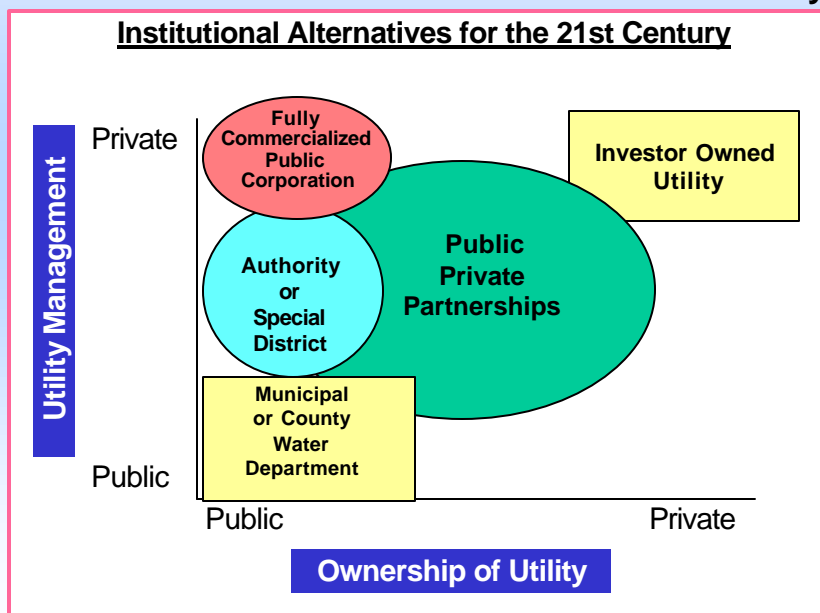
Institutional Alternatives for the 21st Century

Utility Management

Private

Public

Fully Commercialized Public Corporation

Investor Owned Utility

Public Private Partnerships

Authority or Special District

Municipal or County Water Department

Public

Private

Ownership of Utility